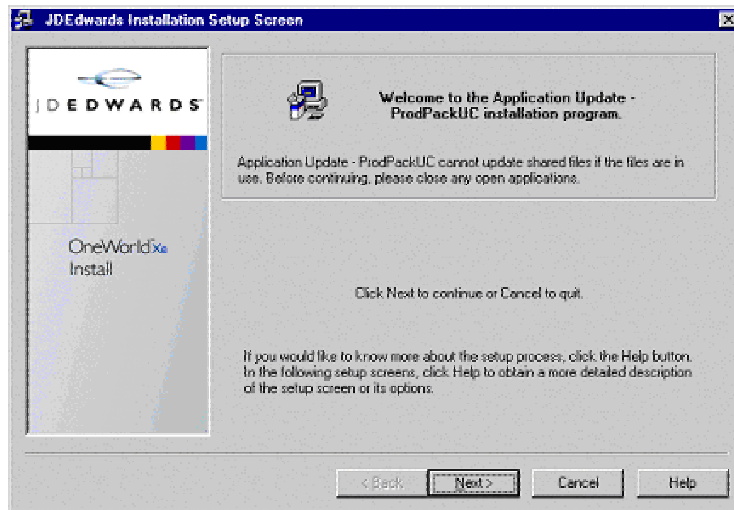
JDEdwards Installation Setup Screen

JDEDWARDS

OneWorld Xe
Install

Welcome to the Application Update - ProdPackUC installation program.

Application Update - ProdPackUC cannot update shared files if the files are in use. Before continuing, please close any open applications.

Click Next to continue or Cancel to quit.

If you would like to know more about the setup process, click the Help button. In the following setup screens, click Help to obtain a more detailed description of the setup screen or its options.

< Back
Next >
Cancel
Help